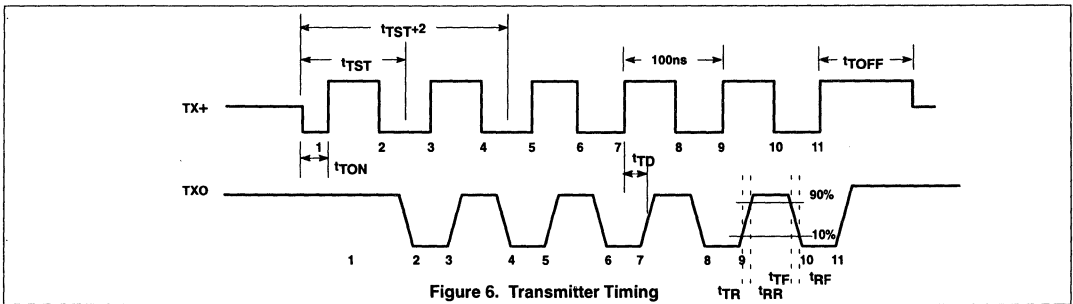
$t_{TST+2}$

$t_{TST}$

100ns

$t_{TOFF}$

TX+

1 2 3 4 5 6 7 8 9 10 11

$t_{TON}$

$t_{TD}$

TXO

90%

10%

1 2 3 4 5 6 7 8 9 10 11

$t_{TF}$ $t_{RF}$

$t_{TR}$ $t_{RR}$

Figure 6. Transmitter Timing